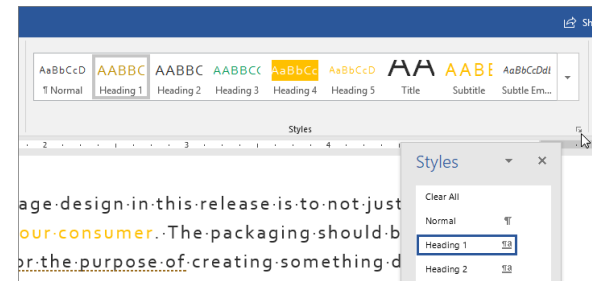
Sh

AaBbCcD
¶ Normal

AABBC
Heading 1

AABBC
Heading 2

AABBC(
Heading 3

AaBbCc
Heading 4

AaBbCcD
Heading 5

AA
Title

AABE
Subtitle

AaBbCcDdI
Subtle Em...

Styles

Styles

Clear All

Normal ¶

Heading 1 ¶a

Heading 2 ¶a

age·design·in·this·release·is·to·not·just
our·consumer.·The·packaging·should·b
or·the·purpose·of·creating·something·d